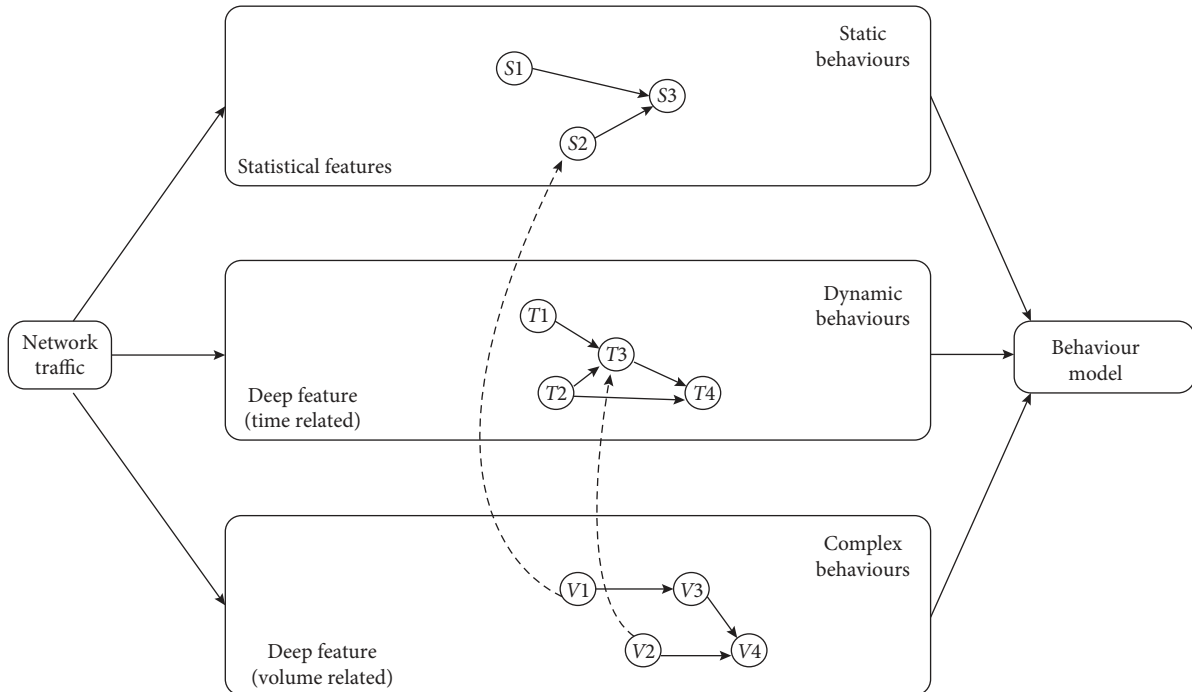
Static behaviours

$S1$

$S3$

$S2$

Statistical features

Dynamic behaviours

$T1$

$T3$

$T2$

$T4$

Network traffic

Behaviour model

Deep feature (time related)

Complex behaviours

$V1$

$V3$

$V2$

$V4$

Deep feature (volume related)